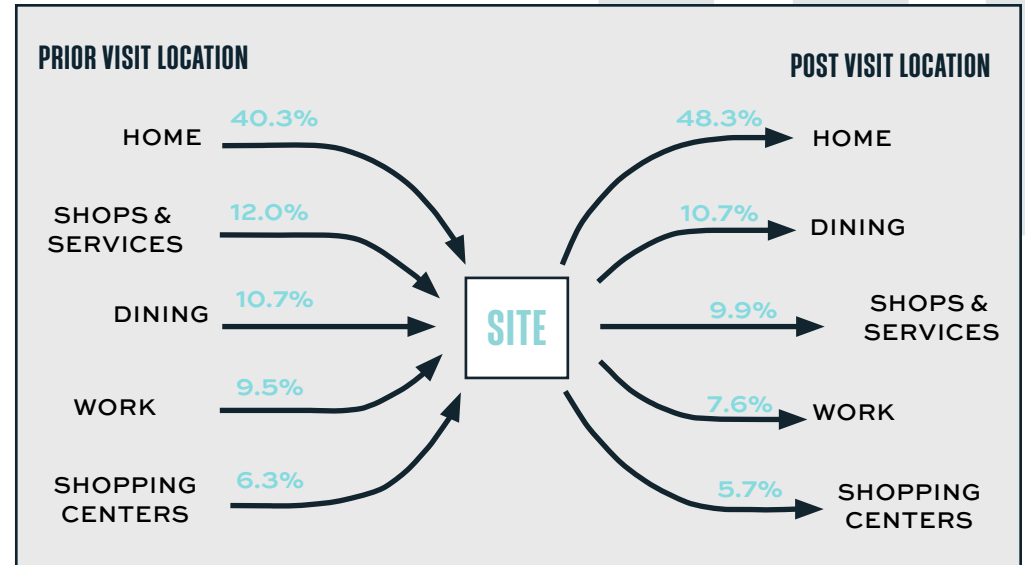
PRIOR VISIT LOCATION

POST VISIT LOCATION

HOME 40.3%

SHOPS & SERVICES 12.0%

DINING 10.7%

WORK 9.5%

SHOPPING CENTERS 6.3%

SITE

48.3% HOME

10.7% DINING

9.9% SHOPS & SERVICES

7.6% WORK

5.7% SHOPPING CENTERS